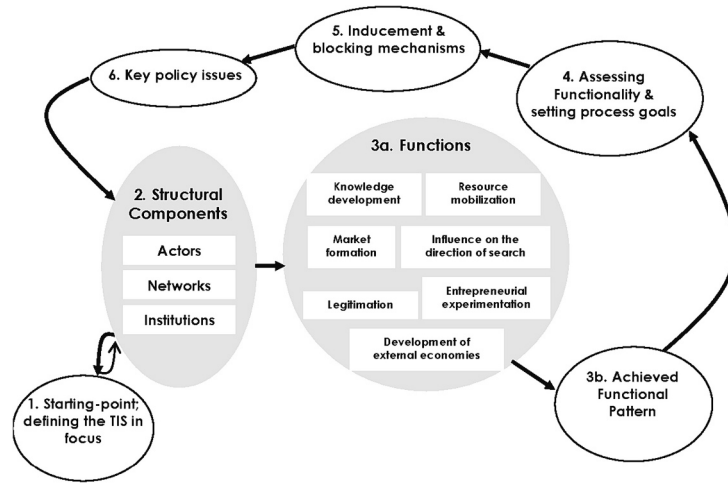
5. Inducement & blocking mechanisms

6. Key policy issues

4. Assessing Functionality & setting process goals

3a. Functions

Knowledge development

Resource mobilization

Market formation

Influence on the direction of search

Legitimation

Entrepreneurial experimentation

Development of external economies

2. Structural Components

Actors

Networks

Institutions

1. Starting-point; defining the TIS in focus

3b. Achieved Functional Pattern